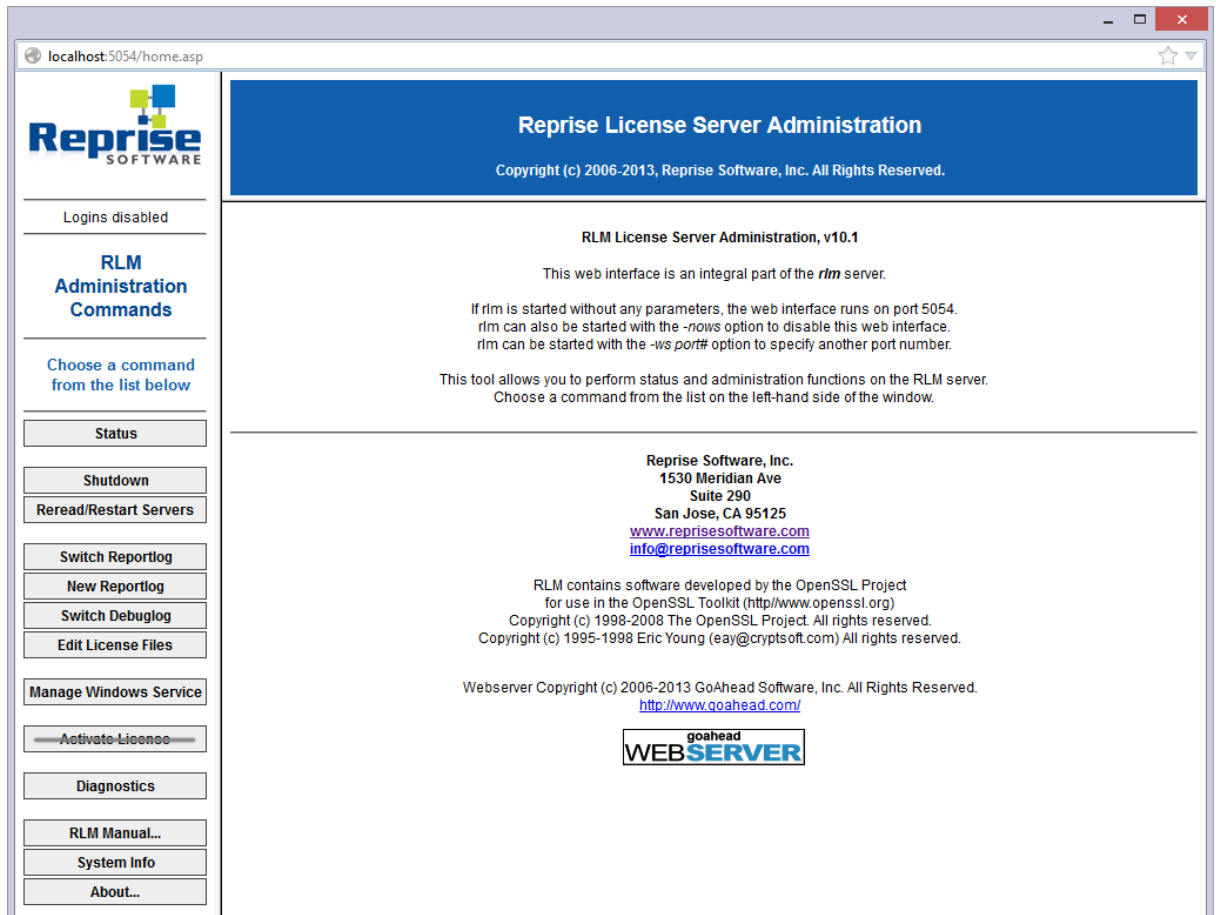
localhost:5054/home.asp

Reprise SOFTWARE

Logins disabled

RLM Administration Commands

Choose a command from the list below

Status

Shutdown

Reread/Restart Servers

Switch Reportlog

New Reportlog

Switch Debuglog

Edit License Files

Manage Windows Service

Activate License

Diagnostics

RLM Manual...

System Info

About...

Reprise License Server Administration

Copyright (c) 2006-2013, Reprise Software, Inc. All Rights Reserved.

RLM License Server Administration, v10.1

This web interface is an integral part of the *rlm* server.

If rlm is started without any parameters, the web interface runs on port 5054.
rlm can also be started with the -*nows* option to disable this web interface.
rlm can be started with the -*ws port#* option to specify another port number.

This tool allows you to perform status and administration functions on the RLM server.
Choose a command from the list on the left-hand side of the window.

Reprise Software, Inc.
1530 Meridian Ave
Suite 290
San Jose, CA 95125
www.reprisesoftware.com
info@reprisesoftware.com

RLM contains software developed by the OpenSSL Project
for use in the OpenSSL Toolkit (http//www.openssl.org)
Copyright (c) 1998-2008 The OpenSSL Project. All rights reserved.
Copyright (c) 1995-1998 Eric Young (eay@cryptsoft.com) All rights reserved.

Webserver Copyright (c) 2006-2013 GoAhead Software, Inc. All Rights Reserved.
http://www.goahead.com/

goahead WEBSERVER